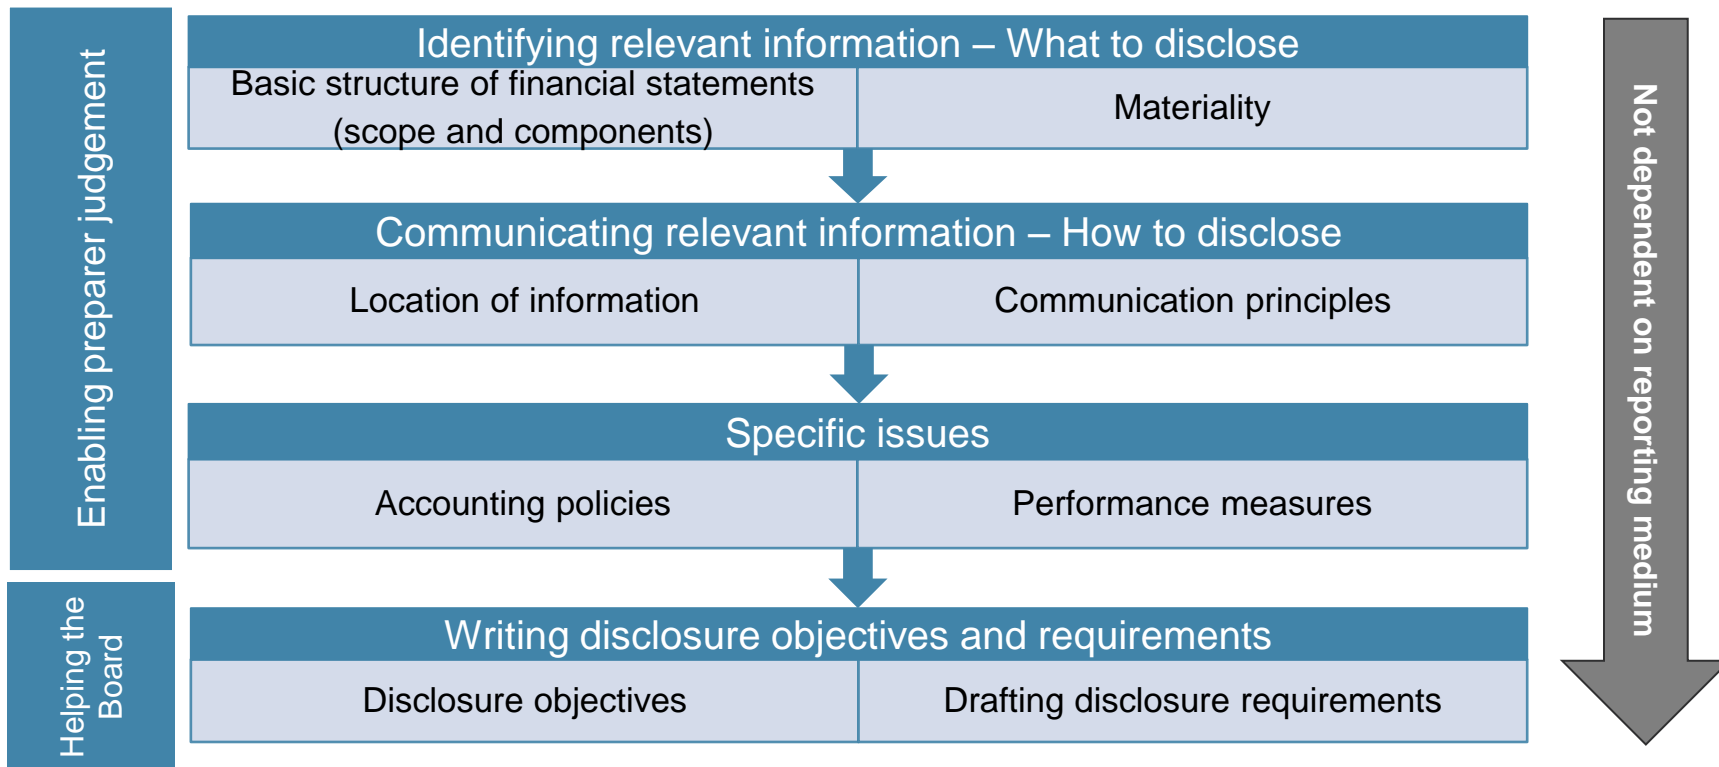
Enabling preparer judgement

Identifying relevant information – What to disclose

Basic structure of financial statements (scope and components)

Materiality

Communicating relevant information – How to disclose

Location of information

Communication principles

Specific issues

Accounting policies

Performance measures

Helping the Board

Writing disclosure objectives and requirements

Disclosure objectives

Drafting disclosure requirements

Not dependent on reporting medium